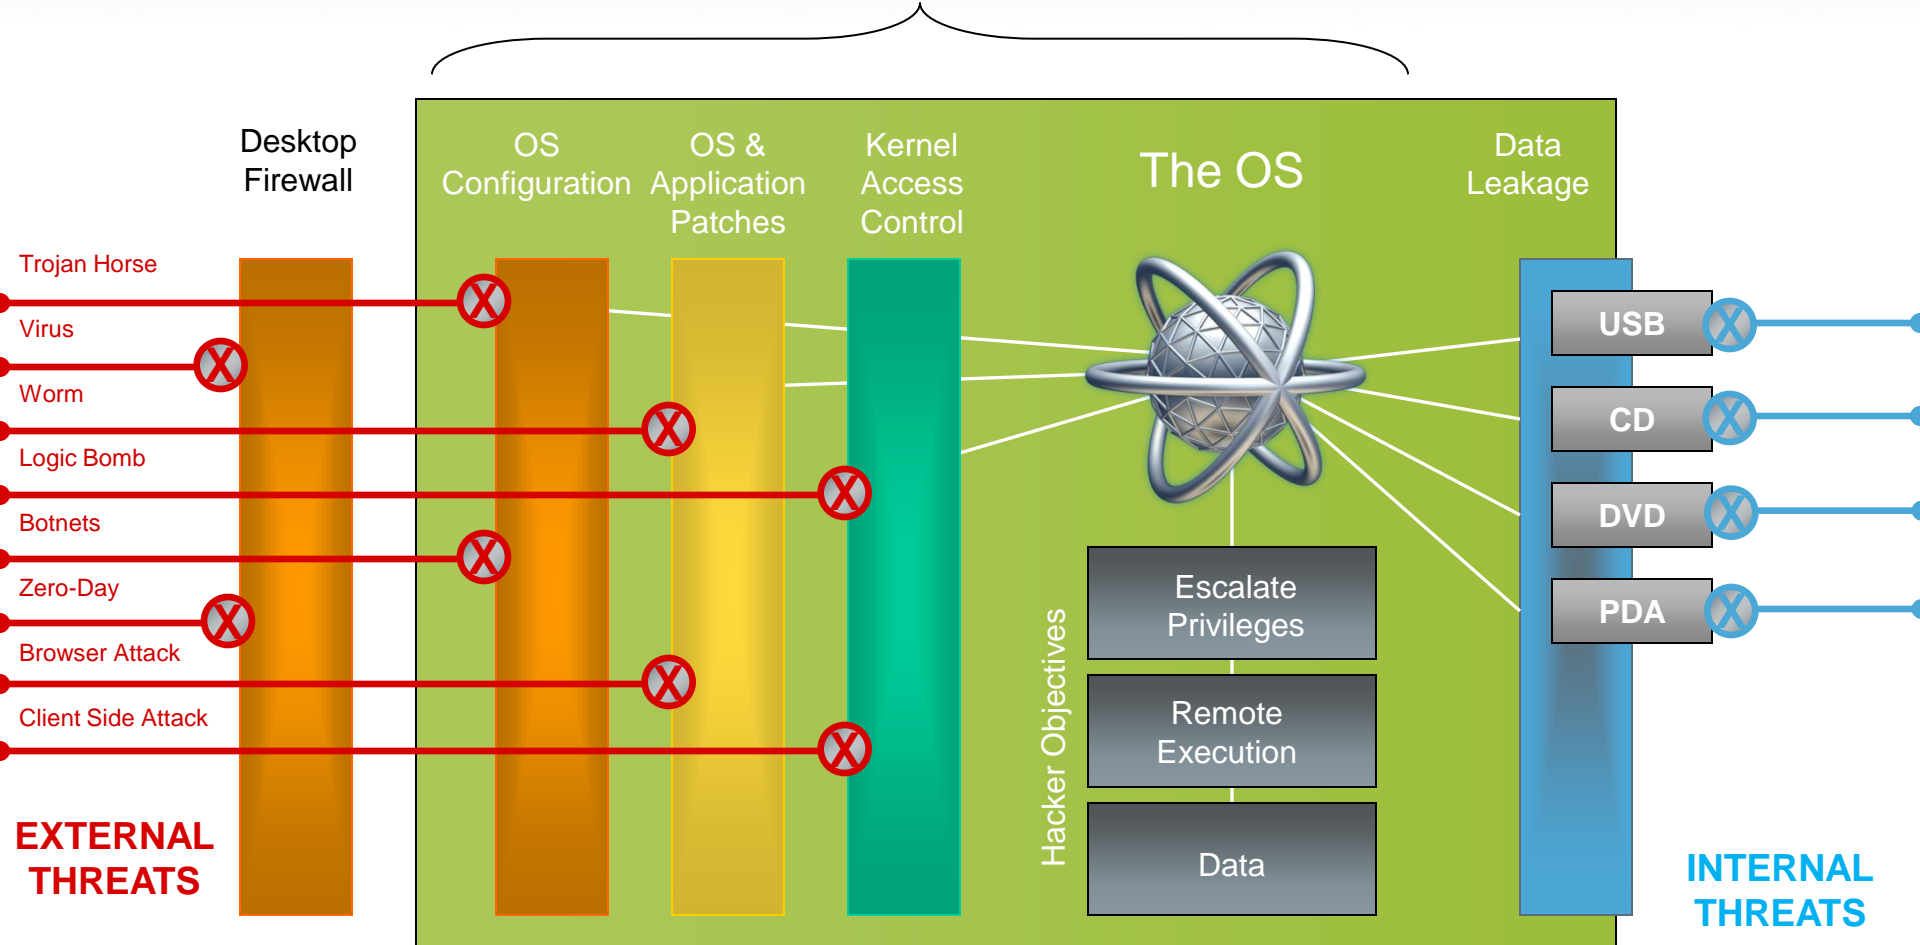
Desktop Firewall

OS Configuration

OS & Application Patches

Kernel Access Control

The OS

Data Leakage

Trojan Horse

Virus

Worm

Logic Bomb

Botnets

Zero-Day

Browser Attack

Client Side Attack

EXTERNAL THREATS

USB

CD

DVD

PDA

Hacker Objectives

Escalate Privileges

Remote Execution

Data

INTERNAL THREATS